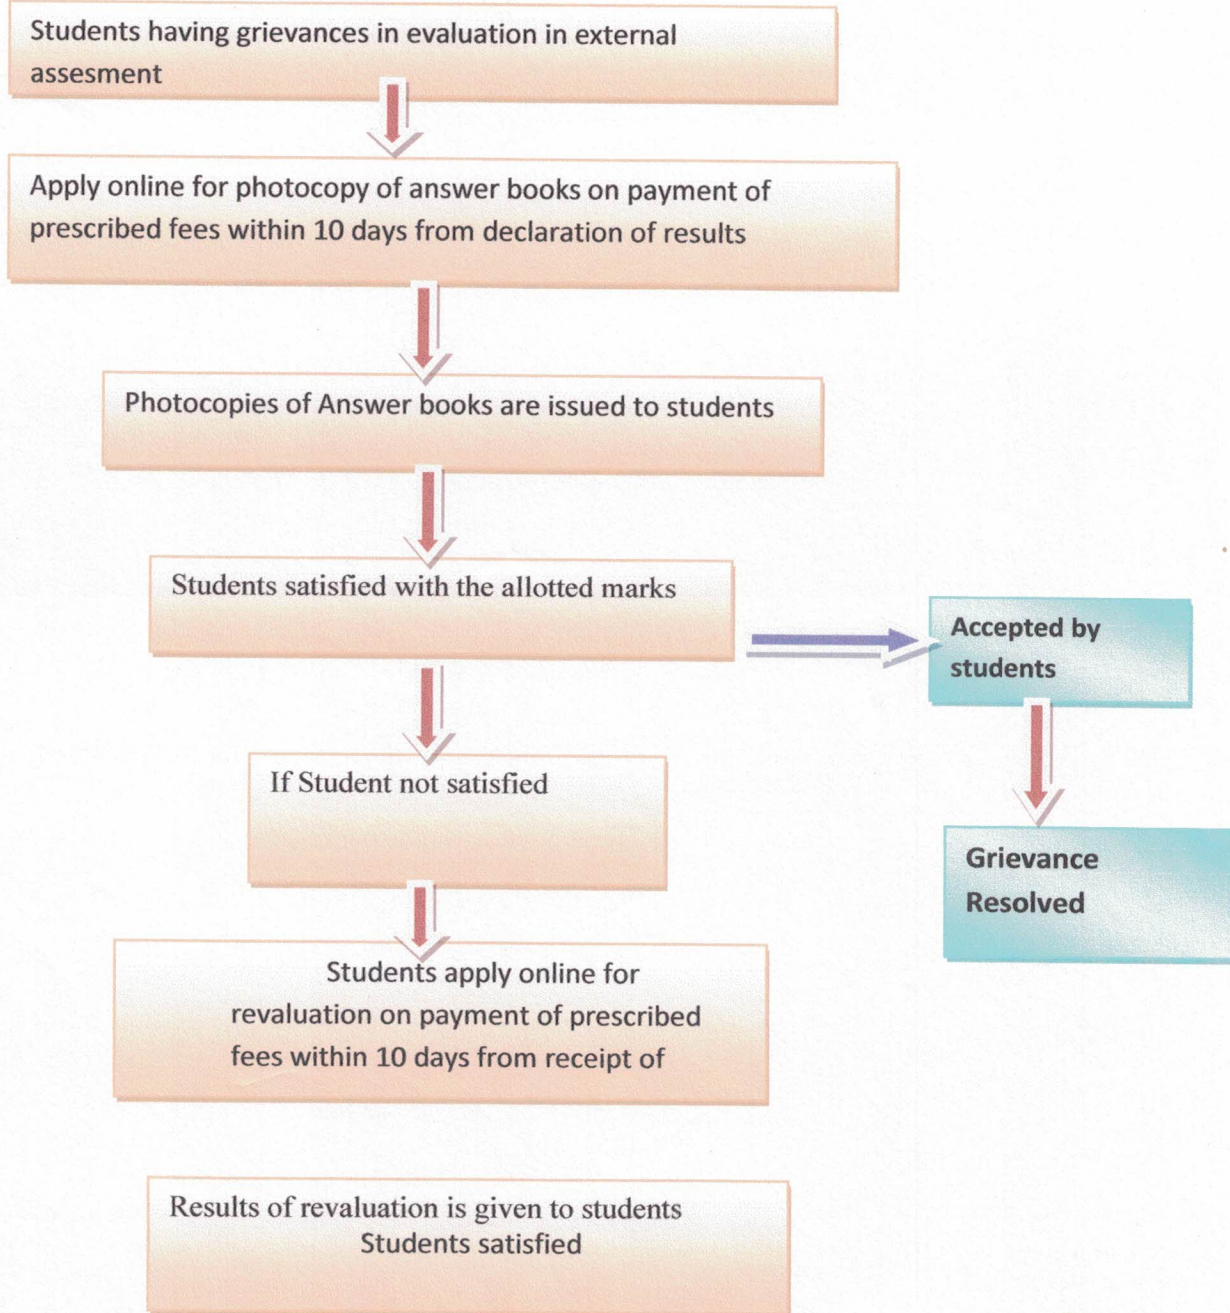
Students having grievances in evaluation in external assesment

Apply online for photocopy of answer books on payment of prescribed fees within 10 days from declaration of results

Photocopies of Answer books are issued to students

Students satisfied with the allotted marks

Accepted by students

Grievance Resolved

If Student not satisfied

Students apply online for revaluation on payment of prescribed fees within 10 days from receipt of

Results of revaluation is given to students
Students satisfied